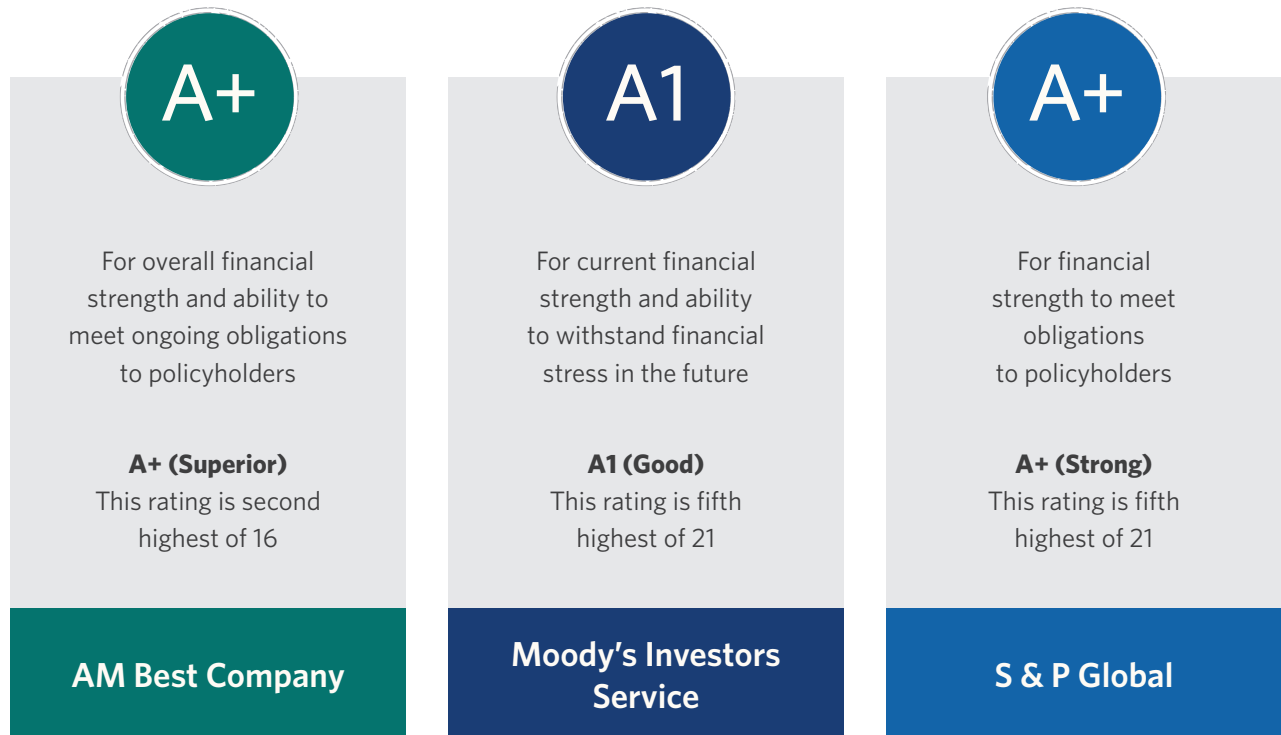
A+

For overall financial strength and ability to meet ongoing obligations to policyholders

**A+ (Superior)**
This rating is second highest of 16

AM Best Company

A1

For current financial strength and ability to withstand financial stress in the future

**A1 (Good)**
This rating is fifth highest of 21

Moody's Investors Service

A+

For financial strength to meet obligations to policyholders

**A+ (Strong)**
This rating is fifth highest of 21

S & P Global